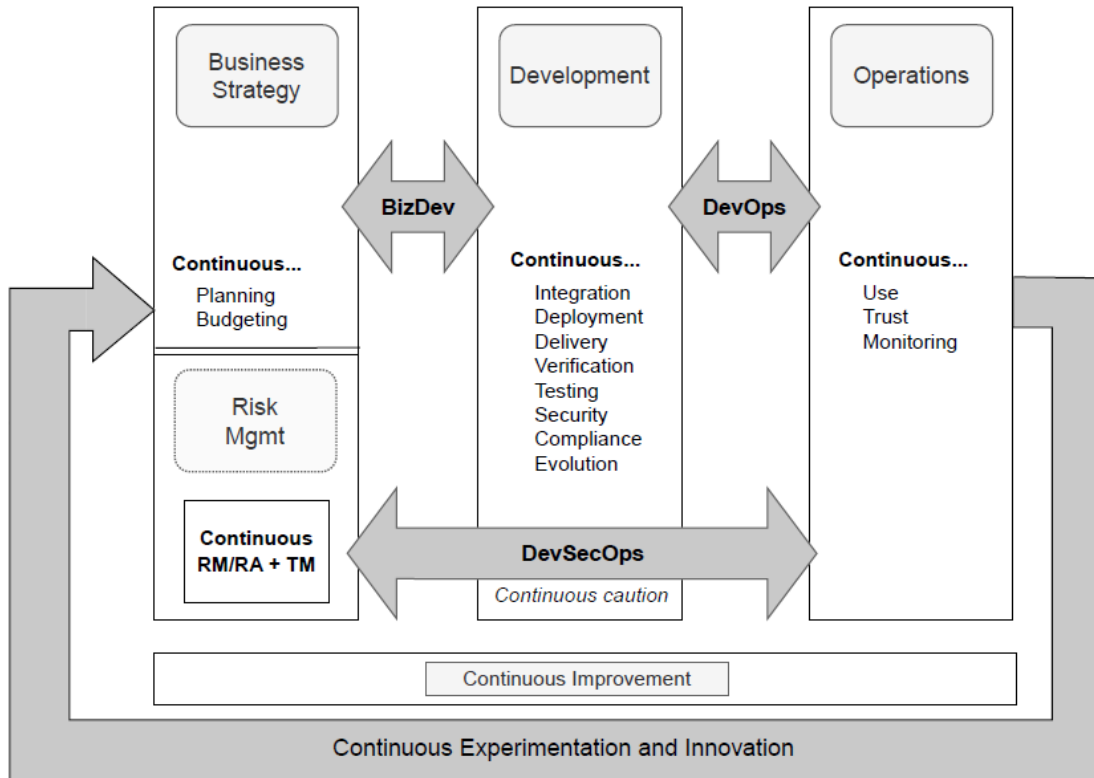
Business Strategy

Continuous...
Planning
Budgeting

Risk Mgmt

Continuous RM/RA + TM

BizDev

Development

Continuous...
Integration
Deployment
Delivery
Verification
Testing
Security
Compliance
Evolution

DevOps

Operations

Continuous...
Use
Trust
Monitoring

DevSecOps

Continuous caution

Continuous Improvement

Continuous Experimentation and Innovation